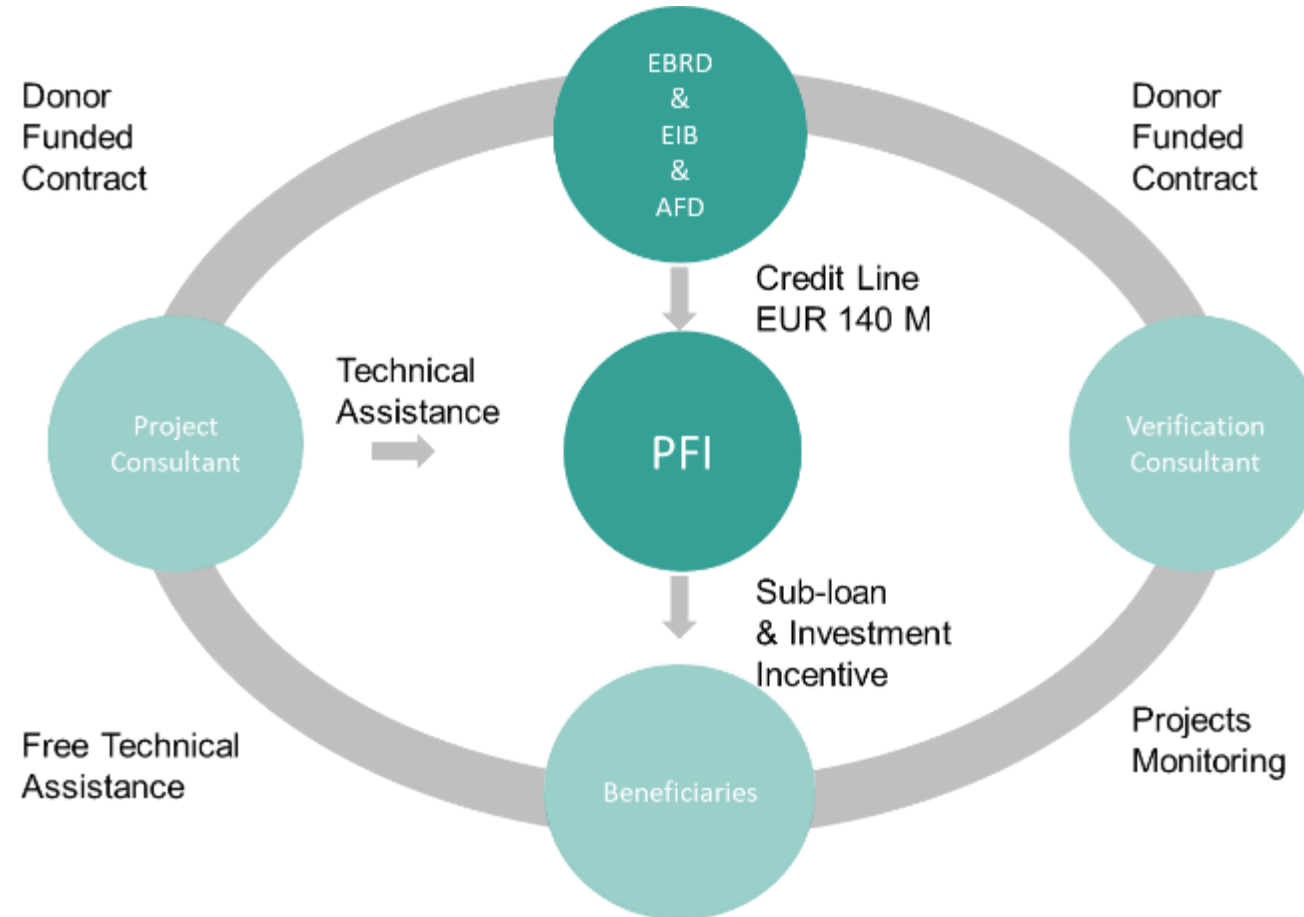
Donor Funded Contract

EBRD
&
EIB
&
AFD

Donor Funded Contract

Credit Line
EUR 140 M

Technical Assistance

Project Consultant

PFI

Verification Consultant

Sub-loan
& Investment
Incentive

Free Technical Assistance

Beneficiaries

Projects Monitoring